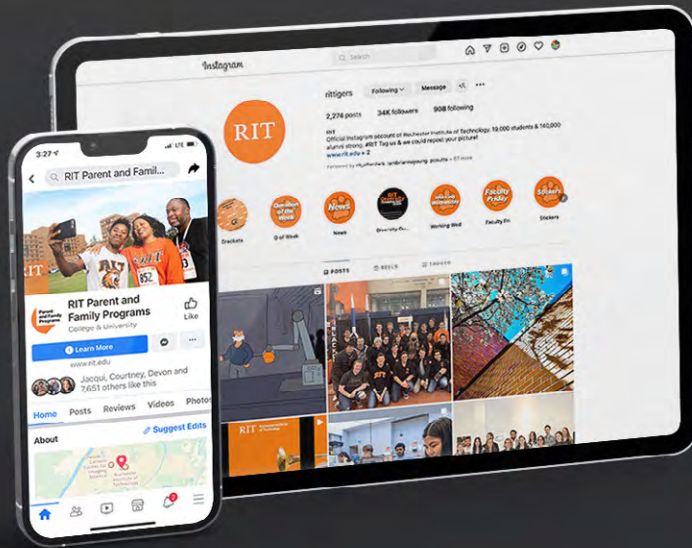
Instagram

Search

rittigers Following Message

2,274 posts 34K followers 908 following

RIT

RIT
Official Instagram account of Rochester Institute of Technology. 19,000 students & 140,000 alumni strong. #RIT Tag us & we could repost your picture!
www.rit.edu + 2

Brackets
Question of the Week
Q of Week
News
Diversity Co...
Working Wednesday
Working Wed
Faculty Friday
Faculty Fri
Stickers
Stickers

POSTS REELS TAGGED

3:27

RIT Parent and Famil...

RIT Parent and Family Programs
College & University

Like

Learn More

www.rit.edu

Jacqui, Courtney, Devon and 7,651 others like this

Home Posts Reviews Videos Photos

About

Suggest Edits